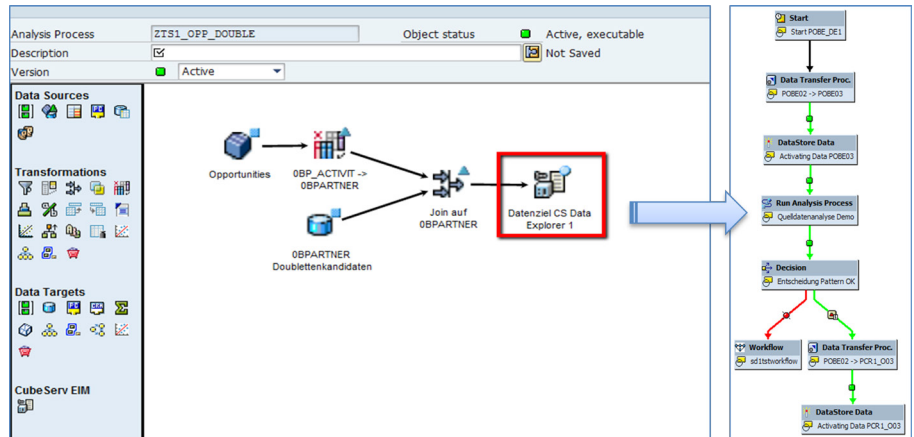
Analysis Process ZTS1_OPP_DOUBLE Object status Active, executable

Description Not Saved

Version Active

Data Sources

Transformations

Data Targets

CubeServ EIM

Opportunities

0BP_ACTIVIT -> 0BPARTNER

0BPARTNER Doublettenkandidaten

Join auf 0BPARTNER

Datenziel CS Data Explorer 1

Start
Start POBE_DE1

Data Transfer Proc.
POBE02 -> POBE03

DataStore Data
Activating Data POBE03

Run Analysis Process
Quelldatenanalyse Demo

Decision
Entscheidung Pattern OK

Workflow
sd1tstworkflow

Data Transfer Proc.
POBE02 -> PCR1_O03

DataStore Data
Activating Data PCR1_O03